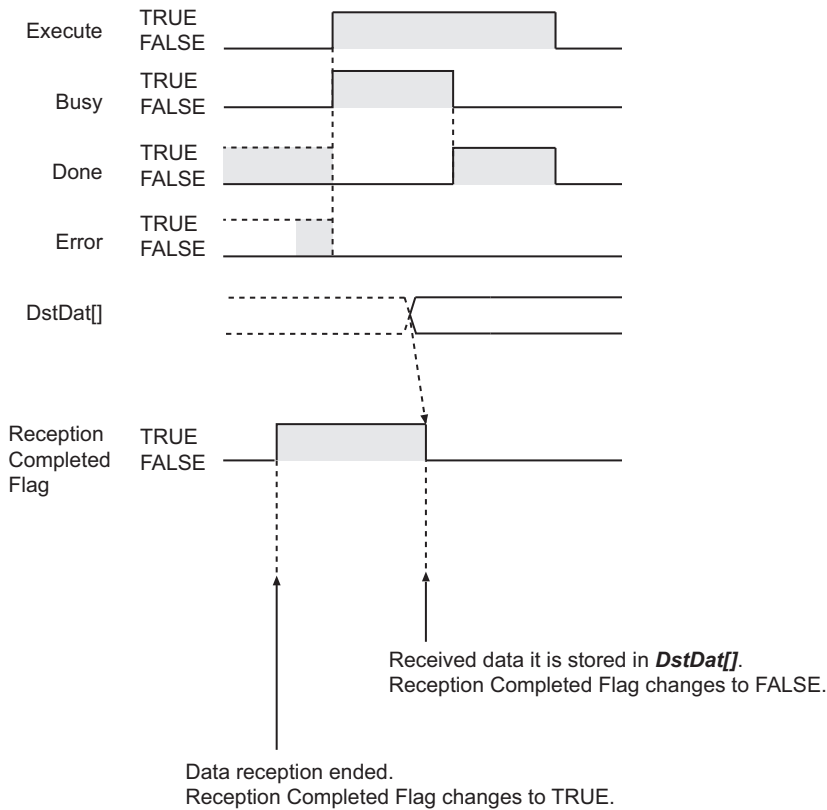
Execute TRUE FALSE

Busy TRUE FALSE

Done TRUE FALSE

Error TRUE FALSE

DstDat[]

Reception Completed Flag TRUE FALSE

Received data it is stored in ***DstDat[]***.
Reception Completed Flag changes to FALSE.

Data reception ended.
Reception Completed Flag changes to TRUE.